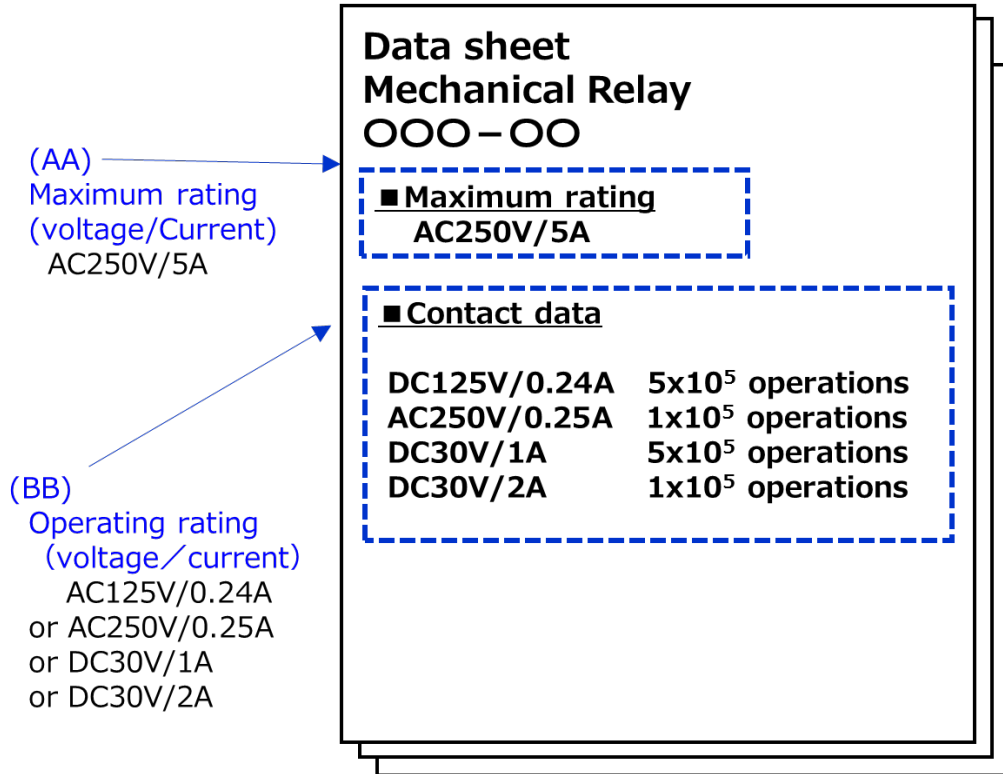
(AA)
Maximum rating
(voltage/Current)
AC250V/5A

(BB)
Operating rating
(voltage／current)
AC125V/0.24A
or AC250V/0.25A
or DC30V/1A
or DC30V/2A

Data sheet
Mechanical Relay
OOO－OO

■Maximum rating
AC250V/5A

■Contact data

DC125V/0.24A $5x10^5$ operations
AC250V/0.25A $1x10^5$ operations
DC30V/1A $5x10^5$ operations
DC30V/2A $1x10^5$ operations